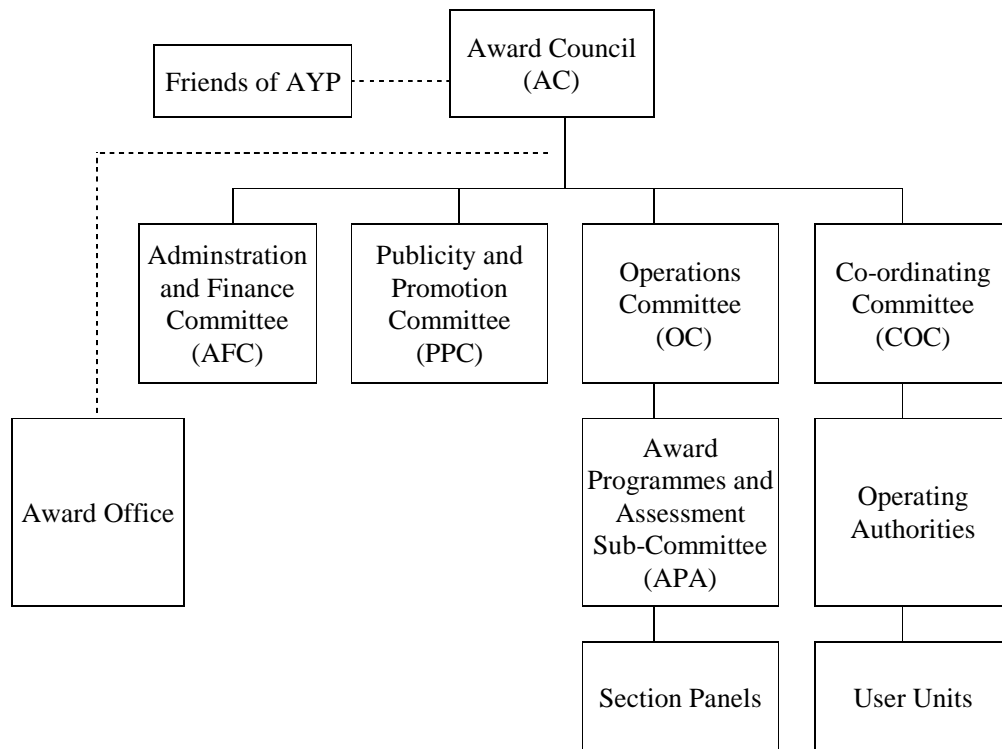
Friends of AYP

Award Council (AC)

Adminstration and Finance Committee (AFC)

Publicity and Promotion Committee (PPC)

Operations Committee (OC)

Co-ordinating Committee (COC)

Award Office

Award Programmes and Assessment Sub-Committee (APA)

Operating Authorities

Section Panels

User Units